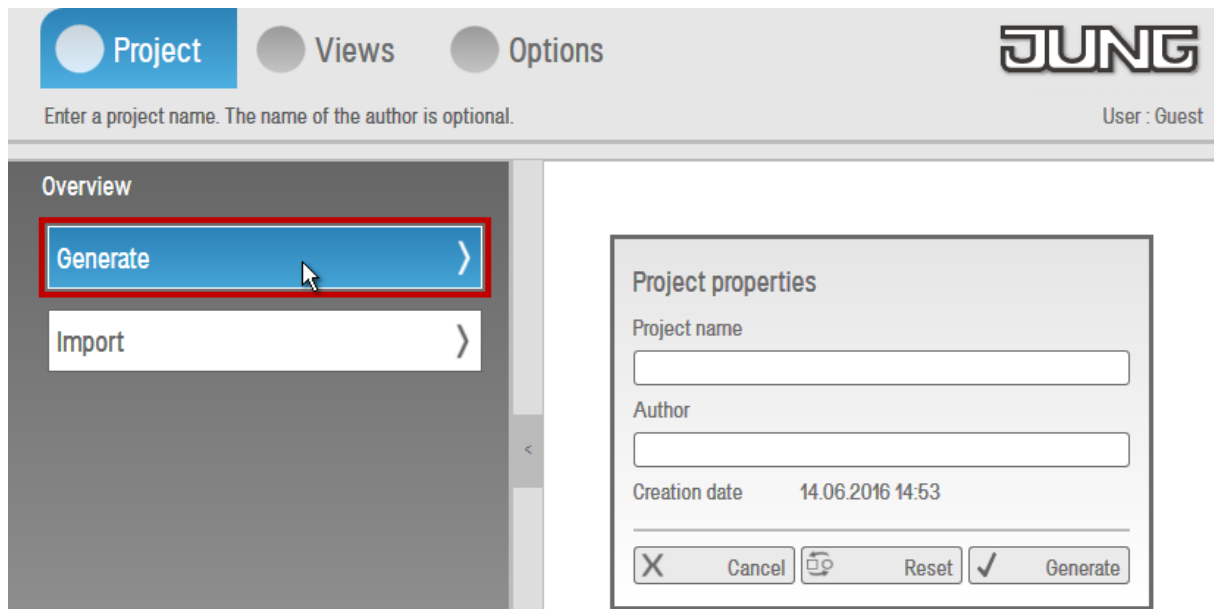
Project Views Options

JUNG

Enter a project name. The name of the author is optional.

User : Guest

Overview

Generate

Import

<

Project properties

Project name

Author

Creation date 14.06.2016 14:53

Cancel Reset Generate